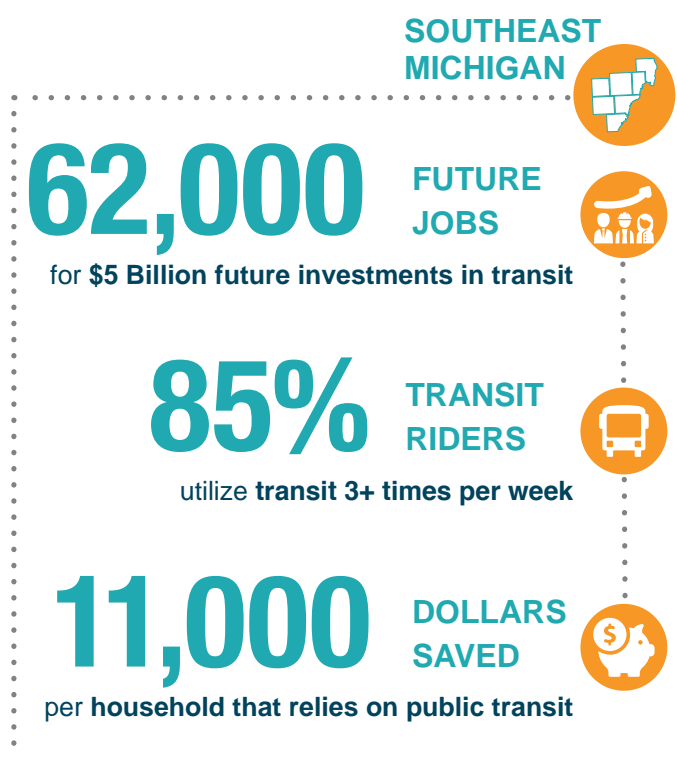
SOUTHEAST MICHIGAN

62,000 FUTURE JOBS

for $5 Billion future investments in transit

85% TRANSIT RIDERS

utilize transit 3+ times per week

11,000 DOLLARS SAVED

per household that relies on public transit